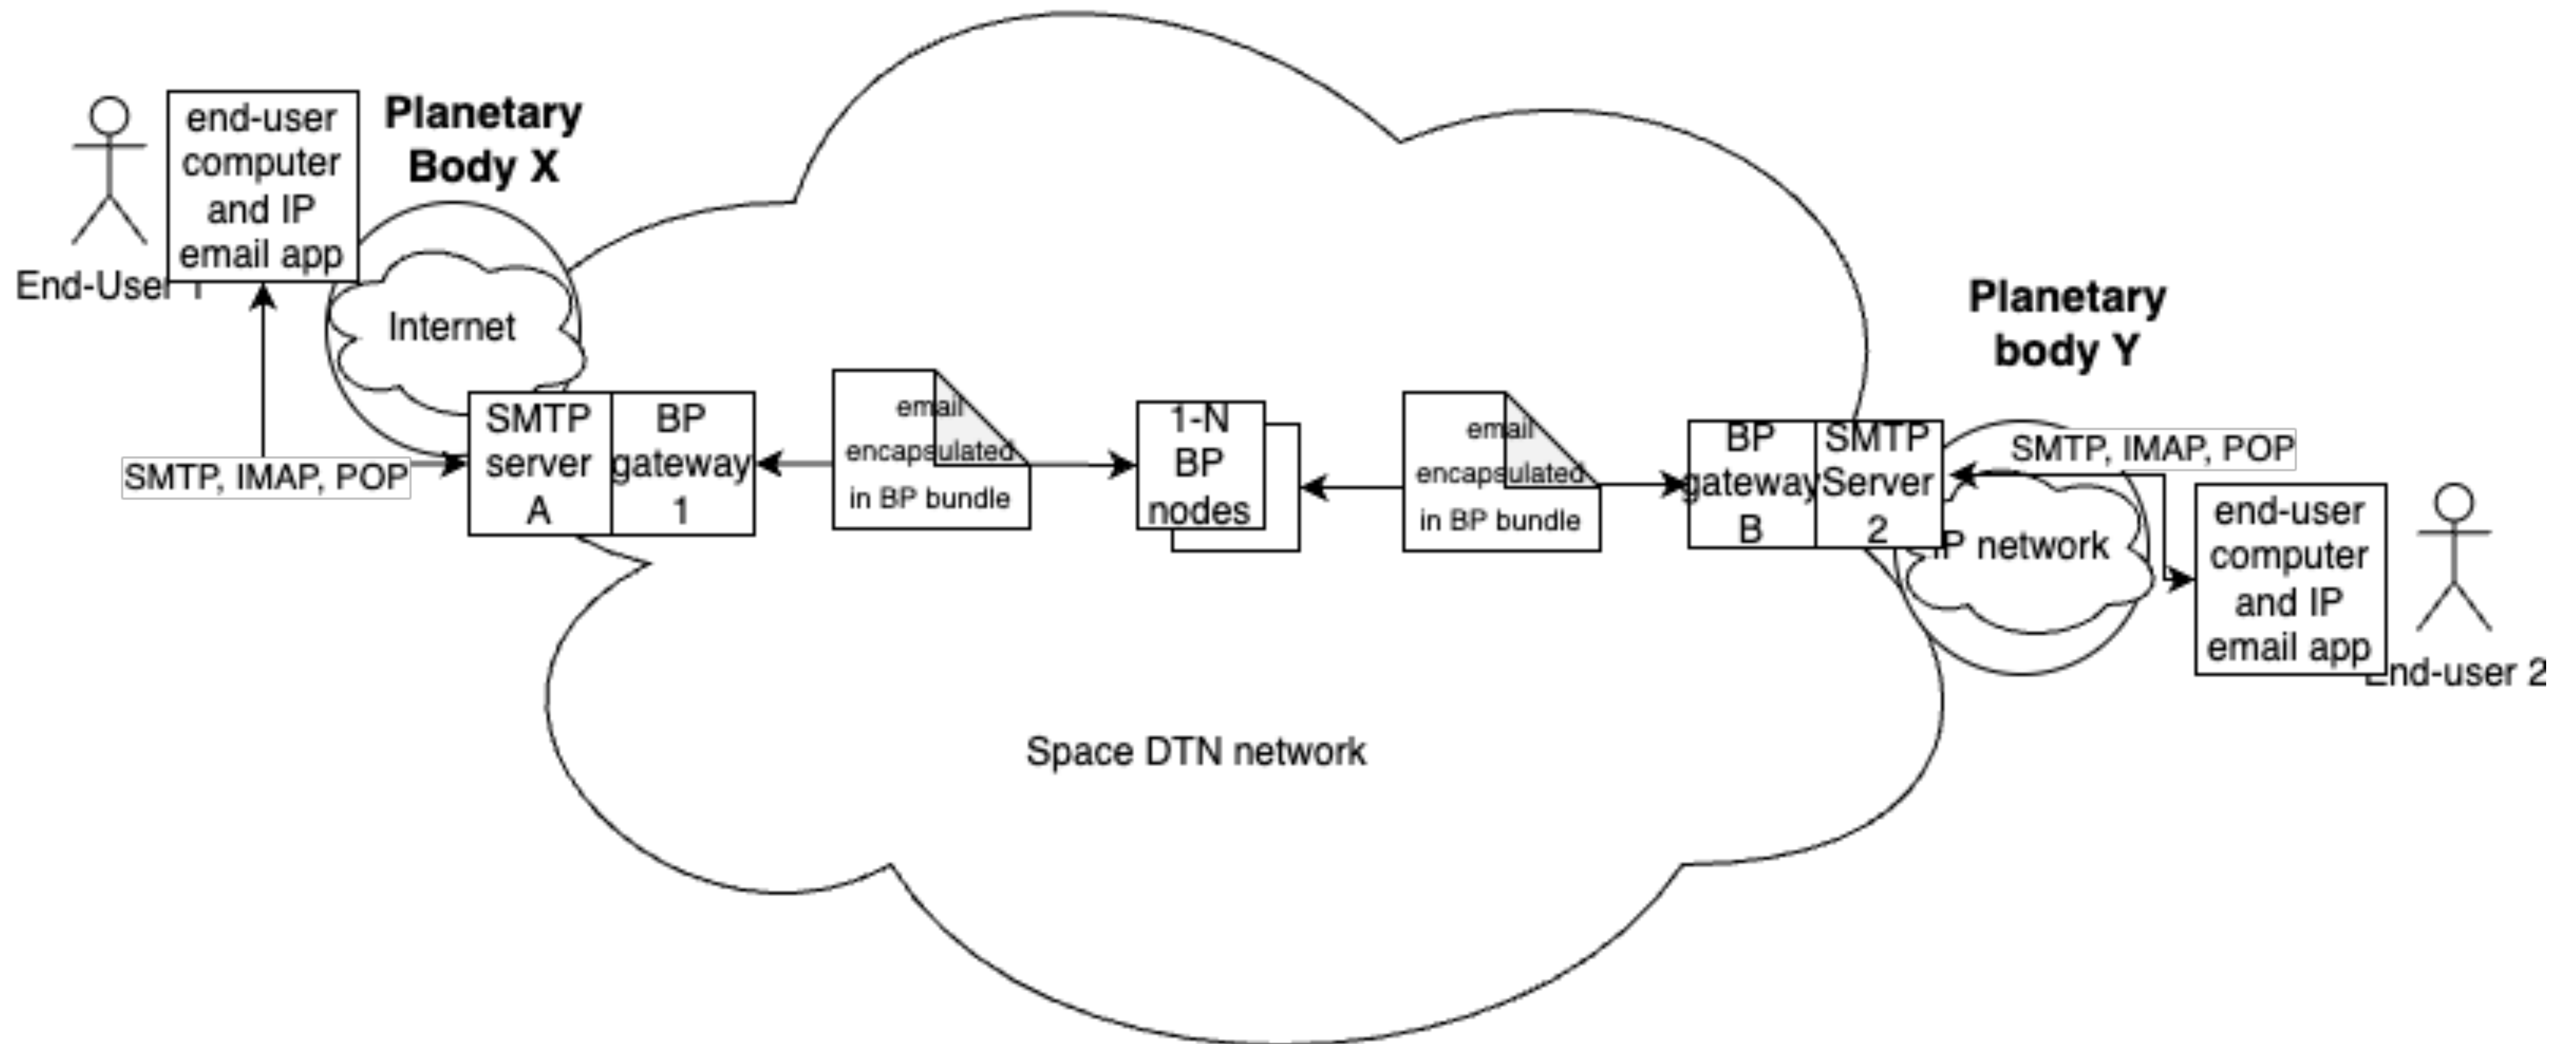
end-user computer and IP email app

Planetary Body X

End-User 1

Internet

SMTP, IMAP, POP

SMTP server A

BP gateway 1

email encapsulated in BP bundle

1-N BP nodes

email encapsulated in BP bundle

Planetary body Y

BP gateway B

SMTP Server 2

SMTP, IMAP, POP

IP network

end-user computer and IP email app

End-user 2

Space DTN network